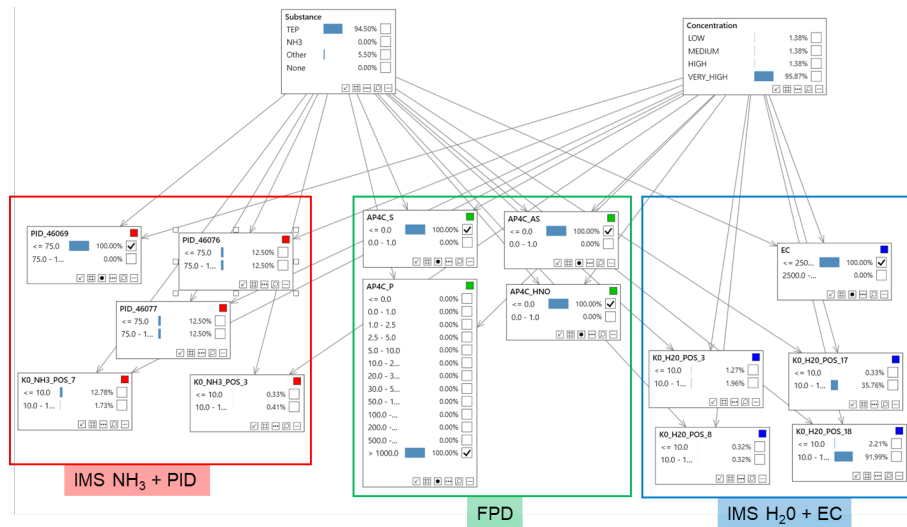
Substance
TEP 94.50%
NH3 0.00%
Other 5.50%
None 0.00%

Concentration
LOW 1.38%
MEDIUM 1.38%
HIGH 1.38%
VERY_HIGH 95.87%

PID_46069
<= 75.0 100.00%
75.0 - 1... 0.00%

PID_46076
<= 75.0 12.50%
75.0 - 1... 12.50%

PID_46077
<= 75.0 12.50%
75.0 - 1... 12.50%

K0_NH3_POS_7
<= 10.0 12.78%
10.0 - 1... 1.73%

K0_NH3_POS_3
<= 10.0 0.33%
10.0 - 1... 0.41%

AP4C_S
<= 0.0 100.00%
0.0 - 1.0 0.00%

AP4C_AS
<= 0.0 100.00%
0.0 - 1.0 0.00%

AP4C_P
<= 0.0 0.00%
0.0 - 1.0 0.00%
1.0 - 2.5 0.00%
2.5 - 5.0 0.00%
5.0 - 10.0 0.00%
10.0 - 2... 0.00%
20.0 - 3... 0.00%
30.0 - 5... 0.00%
50.0 - 1... 0.00%
100.0 -... 0.00%
200.0 -... 0.00%
500.0 -... 0.00%
> 1000.0 100.00%

AP4C_HNO
<= 0.0 100.00%
0.0 - 1.0 0.00%

EC
<= 250... 100.00%
2500.0 -... 0.00%

K0_H20_POS_3
<= 10.0 1.27%
10.0 - 1... 1.96%

K0_H20_POS_17
<= 10.0 0.33%
10.0 - 1... 35.76%

K0_H20_POS_8
<= 10.0 0.32%
10.0 - 1... 0.32%

K0_H20_POS_18
<= 10.0 2.21%
10.0 - 1... 91.99%

IMS $NH_3$ + PID

FPD

IMS $H_20$ + EC